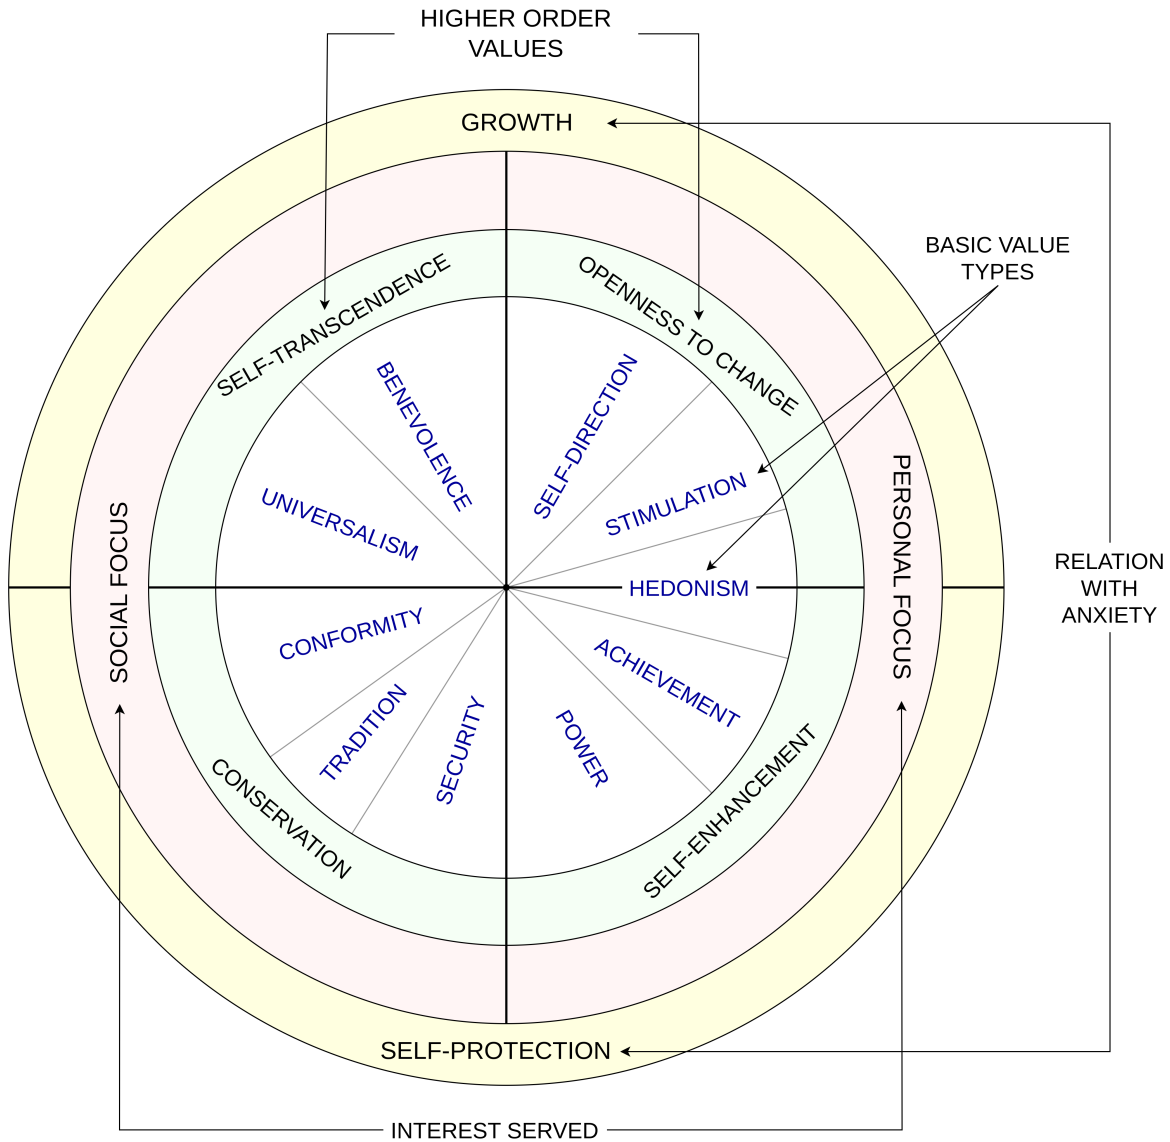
HIGHER ORDER VALUES

GROWTH

BASIC VALUE TYPES

SELF-TRANSCENDENCE

OPENNESS TO CHANGE

BENEVOLENCE

SELF-DIRECTION

UNIVERSALISM

STIMULATION

HEDONISM

SOCIAL FOCUS

PERSONAL FOCUS

RELATION WITH ANXIETY

CONFORMITY

ACHIEVEMENT

TRADITION

SECURITY

POWER

CONSERVATION

SELF-ENHANCEMENT

SELF-PROTECTION

INTEREST SERVED